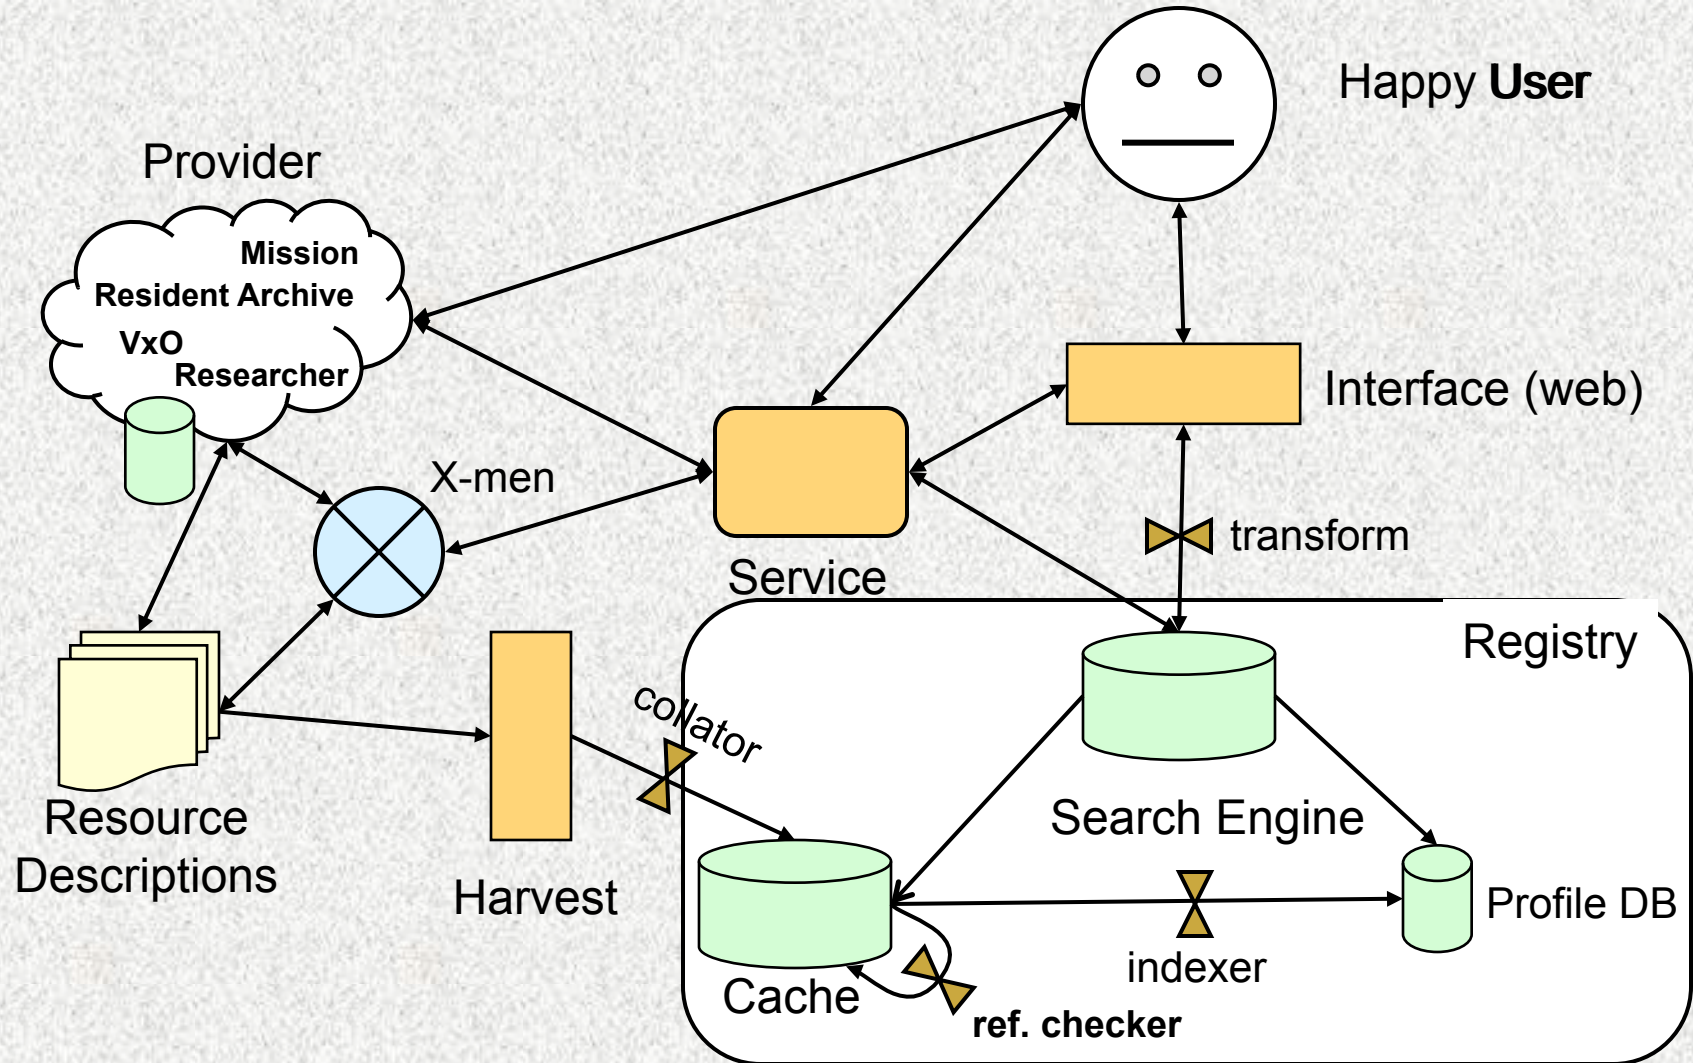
Happy User

Provider

Mission
Resident Archive
VxO
Researcher

Interface (web)

X-men

Service

transform

Registry

collator

Resource Descriptions

Harvest

Search Engine

Cache

Profile DB

indexer

ref. checker